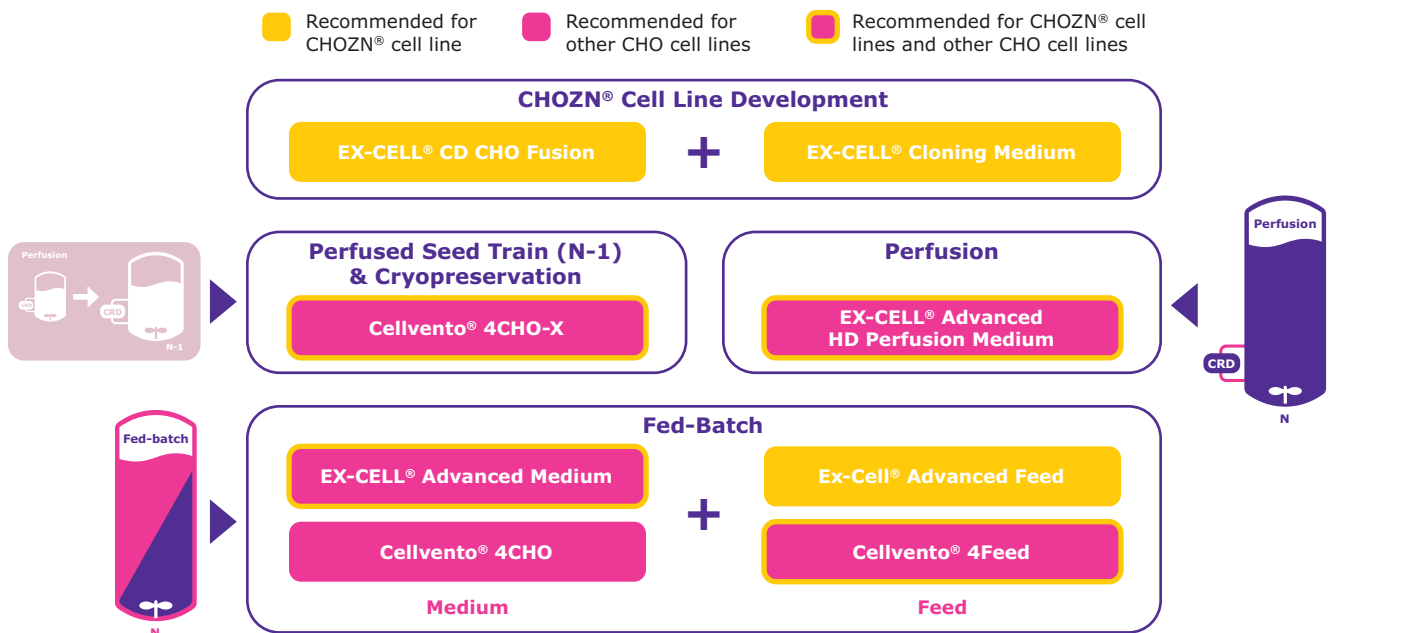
Recommended for CHOZN® cell line

Recommended for other CHO cell lines

Recommended for CHOZN® cell lines and other CHO cell lines

CHOZN® Cell Line Development

EX-CELL® CD CHO Fusion

+

EX-CELL® Cloning Medium

Perfusion

CRD

N-1

Perfused Seed Train (N-1) & Cryopreservation

Cellvento® 4CHO-X

Perfusion

EX-CELL® Advanced HD Perfusion Medium

Perfusion

CRD

N

Fed-batch

N

Fed-Batch

EX-CELL® Advanced Medium

Cellvento® 4CHO

+

Ex-Cell® Advanced Feed

Cellvento® 4Feed

Medium

Feed